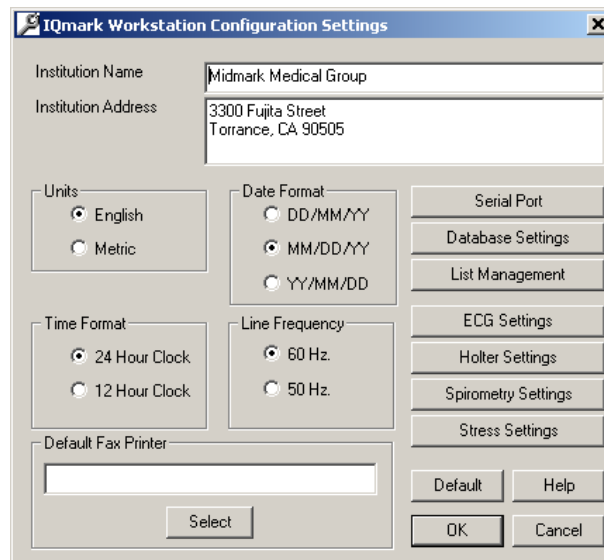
IQmark Workstation Configuration Settings

Institution Name
Midmark Medical Group

Institution Address
3300 Fujita Street
Torrance, CA 90505

Units
English
Metric

Date Format
DD/MM/YY
MM/DD/YY
YY/MM/DD

Serial Port
Database Settings
List Management

Time Format
24 Hour Clock
12 Hour Clock

Line Frequency
60 Hz.
50 Hz.

ECG Settings
Holter Settings
Spirometry Settings
Stress Settings

Default Fax Printer
Select

Default
Help
OK
Cancel